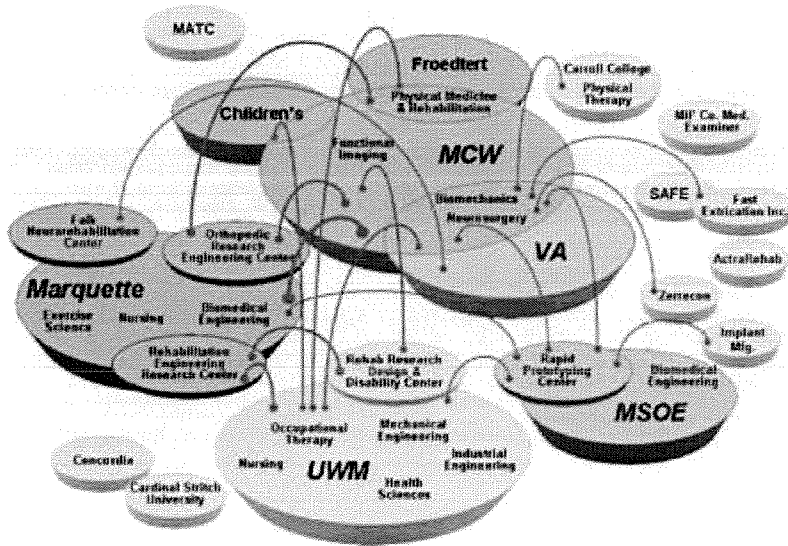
MATC

Froedtert

Physical Medicine & Rehabilitation

Carroll College

Physical Therapy

Children's

Functional Imaging

MCW

Mil' Co. Med. Examiner

SAFE

Fast Extrication Inc.

Biomechanics

Neurosurgery

Falk Neurorehabilitation Center

Orthopedic Research Engineering Center

VA

Actrallahab

Marquette

Exercise Science

Nursing

Biomedical Engineering

Zerrecon

Implant Mfg.

Rehabilitation Engineering Research Center

Rehab Research Design & Disability Center

Rapid Prototyping Center

Biomedical Engineering

MSOE

Occupational Therapy

Mechanical Engineering

Industrial Engineering

Nursing

UWM

Health Sciences

Concordia

Cardinal Stritch University